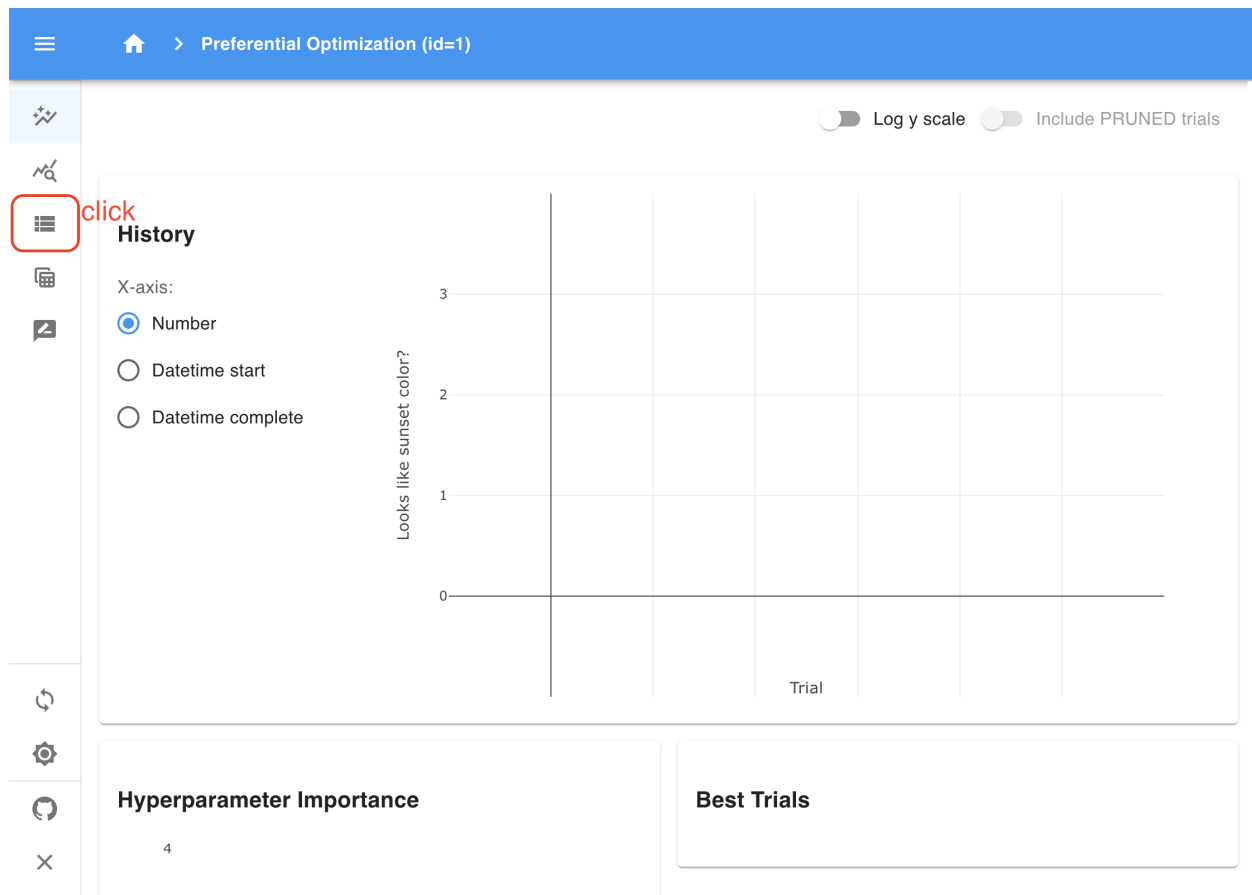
Preferential Optimization (id=1)

Log y scale
Include PRUNED trials

click

History

X-axis:
Number
Datetime start
Datetime complete

3
2
1
0
Looks like sunset color?
Trial

Hyperparameter Importance

4

Best Trials